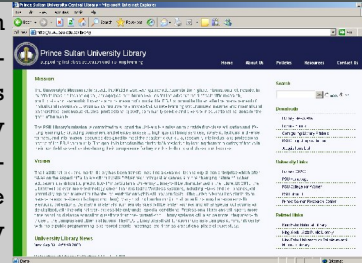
Prince Sultan University Central Library - Microsoft Internet Explorer

Prince Sultan University Library

Home
About Us
Policies
Resources
Contact Us

Mission

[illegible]

Vision

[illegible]

University Library News

Search

Downloads

Library Guide

University Links

Related Sites

Done